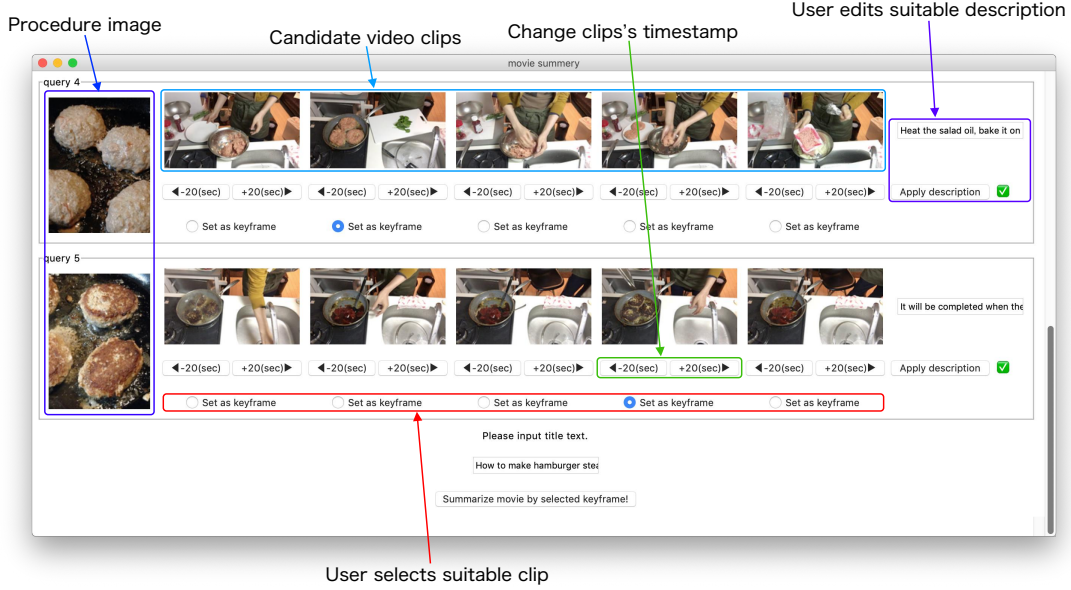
Procedure image

Candidate video clips

Change clips's timestamp

User edits suitable description

movie summery

query 4

◀-20(sec) +20(sec)▶ ◀-20(sec) +20(sec)▶ ◀-20(sec) +20(sec)▶ ◀-20(sec) +20(sec)▶ ◀-20(sec) +20(sec)▶

Heat the salad oil, bake it on

Apply description ✅

Set as keyframe Set as keyframe Set as keyframe Set as keyframe Set as keyframe

query 5

It will be completed when the

◀-20(sec) +20(sec)▶ ◀-20(sec) +20(sec)▶ ◀-20(sec) +20(sec)▶ ◀-20(sec) +20(sec)▶ ◀-20(sec) +20(sec)▶ Apply description ✅

Set as keyframe Set as keyframe Set as keyframe Set as keyframe Set as keyframe

Please input title text.

How to make hamburger stea

Summarize movie by selected keyframe!

User selects suitable clip